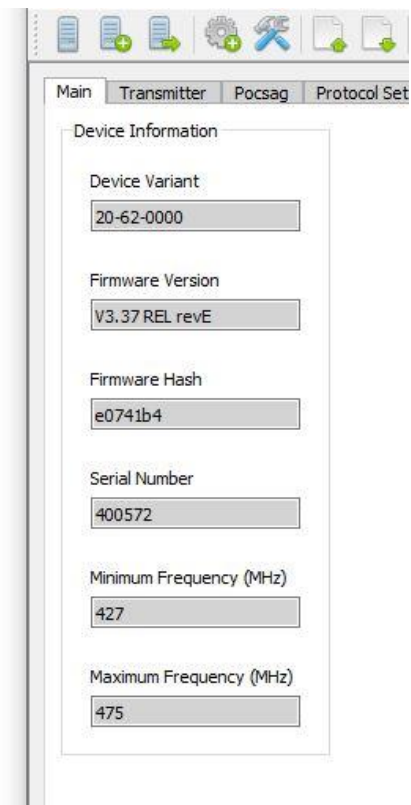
Main | Transmitter | Pocsag | Protocol Set

Device Information

Device Variant
20-62-0000

Firmware Version
V3.37 REL revE

Firmware Hash
e0741b4

Serial Number
400572

Minimum Frequency (MHz)
427

Maximum Frequency (MHz)
475